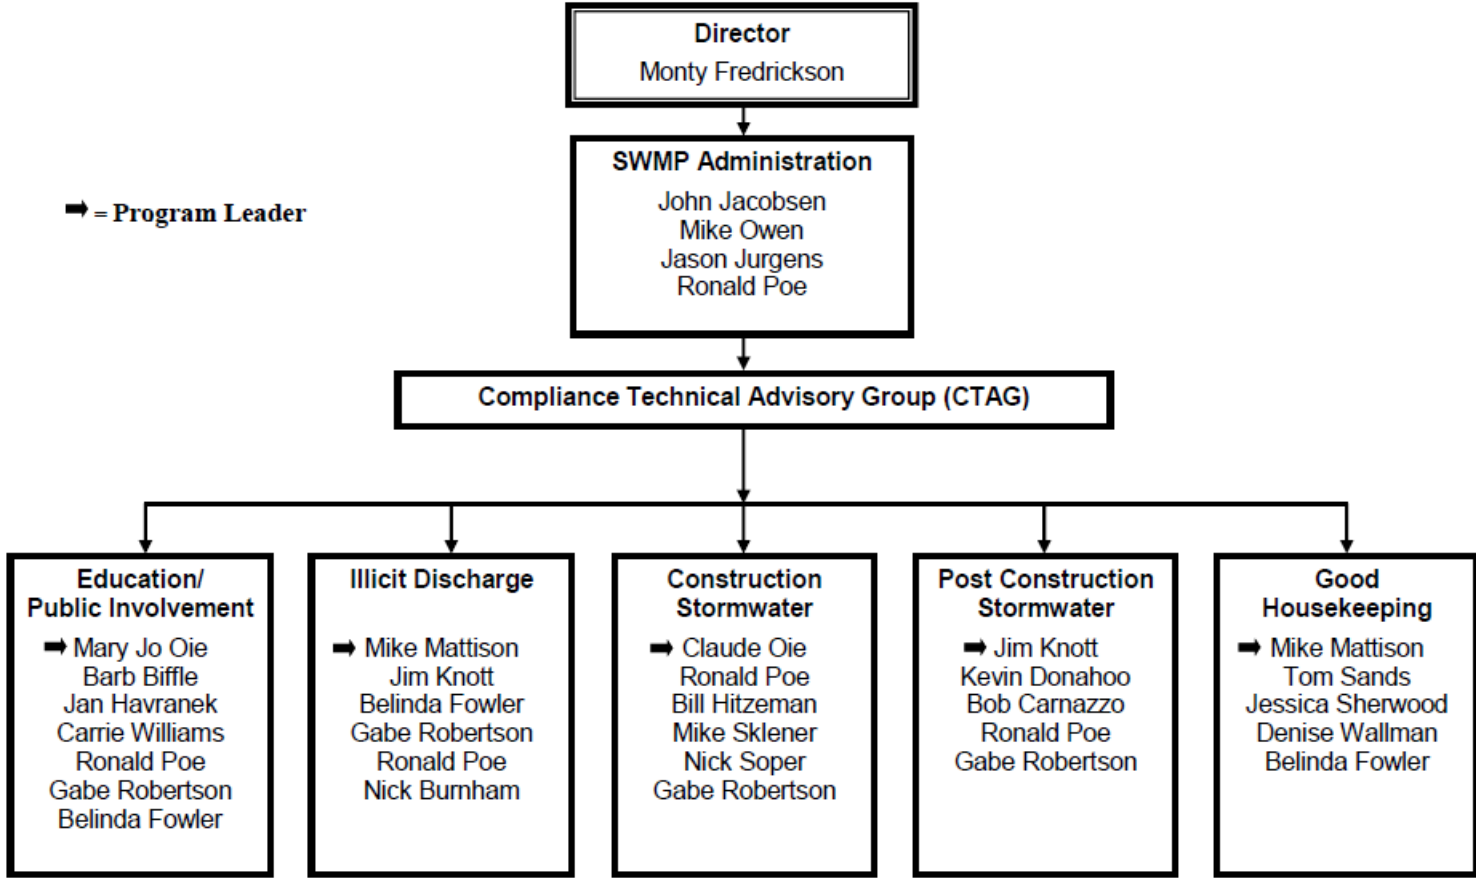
Director
Monty Fredrickson

➡ = Program Leader

SWMP Administration
John Jacobsen
Mike Owen
Jason Jurgens
Ronald Poe

Compliance Technical Advisory Group (CTAG)

Education/ Public Involvement
➡ Mary Jo Oie
Barb Biffle
Jan Havranek
Carrie Williams
Ronald Poe
Gabe Robertson
Belinda Fowler

Illicit Discharge
➡ Mike Mattison
Jim Knott
Belinda Fowler
Gabe Robertson
Ronald Poe
Nick Burnham

Construction Stormwater
➡ Claude Oie
Ronald Poe
Bill Hitzeman
Mike Sklener
Nick Soper
Gabe Robertson

Post Construction Stormwater
➡ Jim Knott
Kevin Donahoo
Bob Carnazzo
Ronald Poe
Gabe Robertson

Good Housekeeping
➡ Mike Mattison
Tom Sands
Jessica Sherwood
Denise Wallman
Belinda Fowler